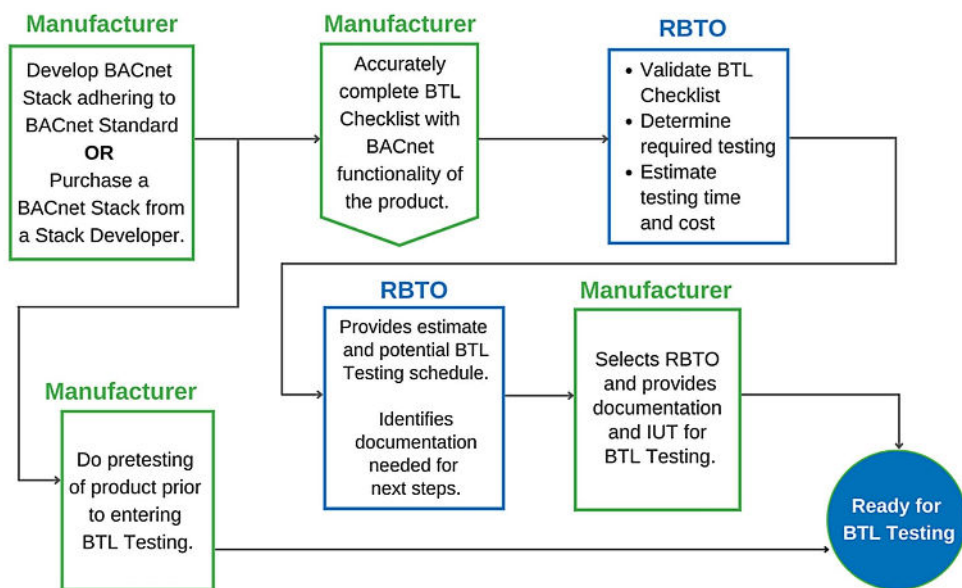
Manufacturer

Develop BACnet Stack adhering to BACnet Standard
OR
Purchase a BACnet Stack from a Stack Developer.

Manufacturer

Accurately complete BTL Checklist with BACnet functionality of the product.

RBTO

• Validate BTL Checklist
• Determine required testing
• Estimate testing time and cost

RBTO

Provides estimate and potential BTL Testing schedule.

Identifies documentation needed for next steps.

Manufacturer

Selects RBTO and provides documentation and IUT for BTL Testing.

Manufacturer

Do pretesting of product prior to entering BTL Testing.

Ready for BTL Testing